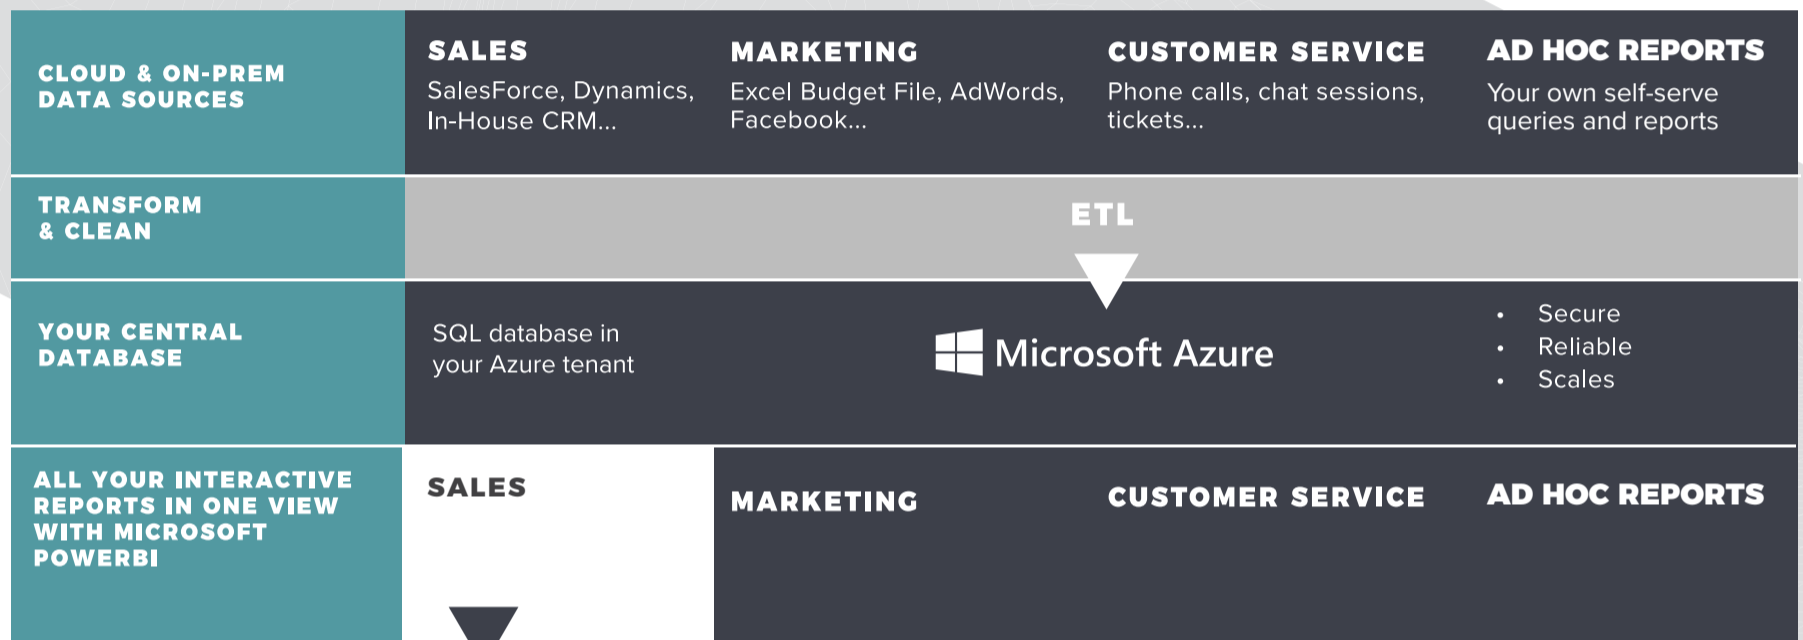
CLOUD & ON-PREM DATA SOURCES

SALES
SalesForce, Dynamics, In-House CRM...

MARKETING
Excel Budget File, AdWords, Facebook...

CUSTOMER SERVICE
Phone calls, chat sessions, tickets...

AD HOC REPORTS
Your own self-serve queries and reports

TRANSFORM & CLEAN

ETL

YOUR CENTRAL DATABASE

SQL database in your Azure tenant

Microsoft Azure

• Secure
• Reliable
• Scales

ALL YOUR INTERACTIVE REPORTS IN ONE VIEW WITH MICROSOFT POWERBI

SALES

MARKETING

CUSTOMER SERVICE

AD HOC REPORTS